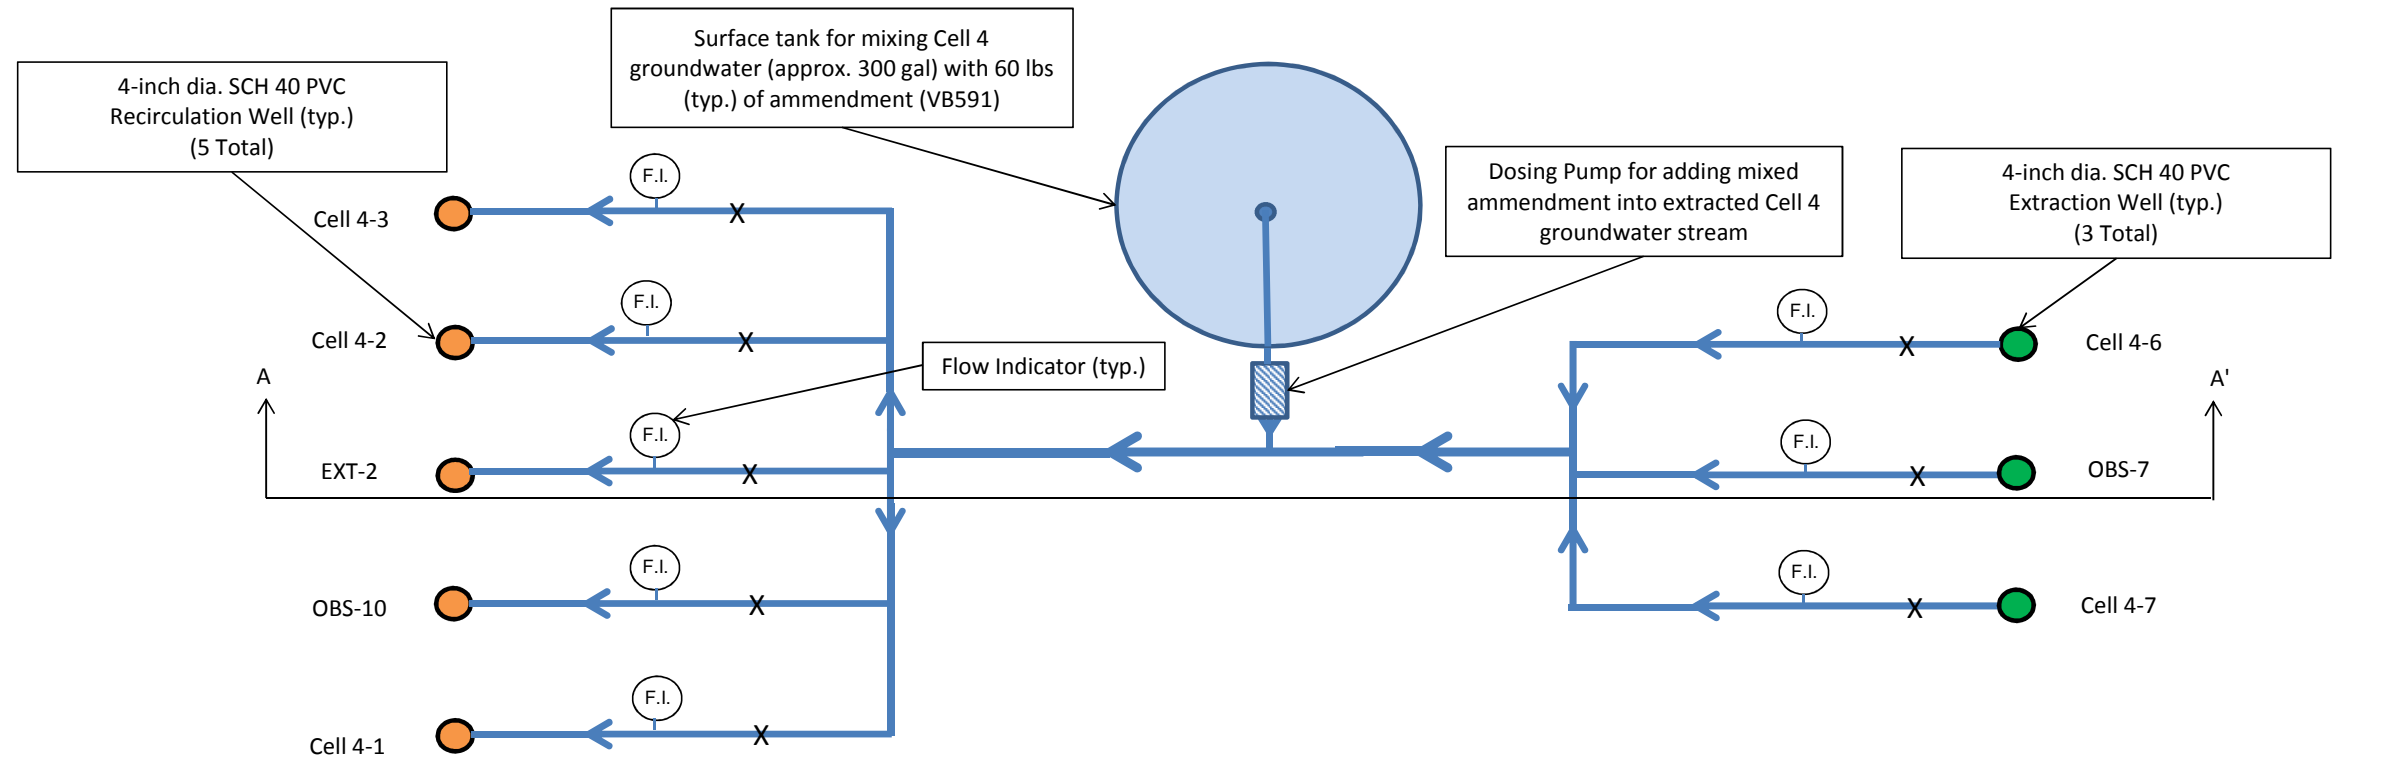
4-inch dia. SCH 40 PVC Recirculation Well (typ.) (5 Total)

Surface tank for mixing Cell 4 groundwater (approx. 300 gal) with 60 lbs (typ.) of ammendment (VB591)

Dosing Pump for adding mixed ammendment into extracted Cell 4 groundwater stream

4-inch dia. SCH 40 PVC Extraction Well (typ.) (3 Total)

F.I.

Cell 4-3

X

F.I.

Cell 4-2

X

Flow Indicator (typ.)

A

F.I.

EXT-2

X

F.I.

OBS-10

X

F.I.

Cell 4-1

X

F.I.

X

Cell 4-6

A'

F.I.

X

OBS-7

F.I.

X

Cell 4-7